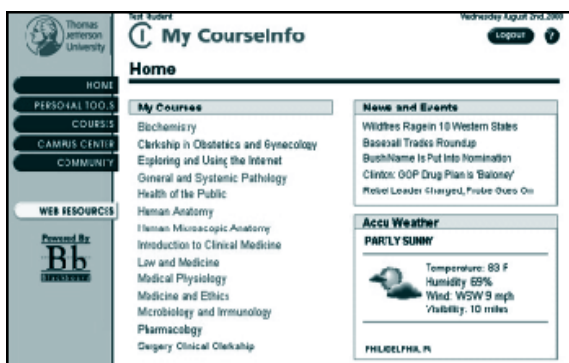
Thomas Jefferson University

Test Student

Wednesday August 2nd,2000

My CourseInfo

Logout

?

Home

HOME

PERSONAL TOOLS

COURSES

CAMPUS CENTER

COMMUNITY

WEB RESOURCES

Powered By

Bb

My Courses

Biochemistry

Clerkship in Obstetrics and Gynecology

Exploring and Using the Internet

General and Systemic Pathology

Health of the Public

Human Anatomy

Human Microscopic Anatomy

Introduction to Clinical Medicine

Law and Medicine

Medical Physiology

Medicine and Ethics

Microbiology and Immunology

Pharmacology

Surgery Clinical Clerkship

News and Events

Wildfires Rage in 10 Western States

Baseball Trades Roundup

Bush Name Is Put Into Nomination

Clinton: GOP Drug Plan is 'Baloney'

Rebel Leader Charged, Probe Goes On

Accu Weather

PARTLY SUNNY

Temperature: 83 F

Humidity 69%

Wind: WSW 9 mph

Visibility: 10 miles

PHILADELPHIA, PA